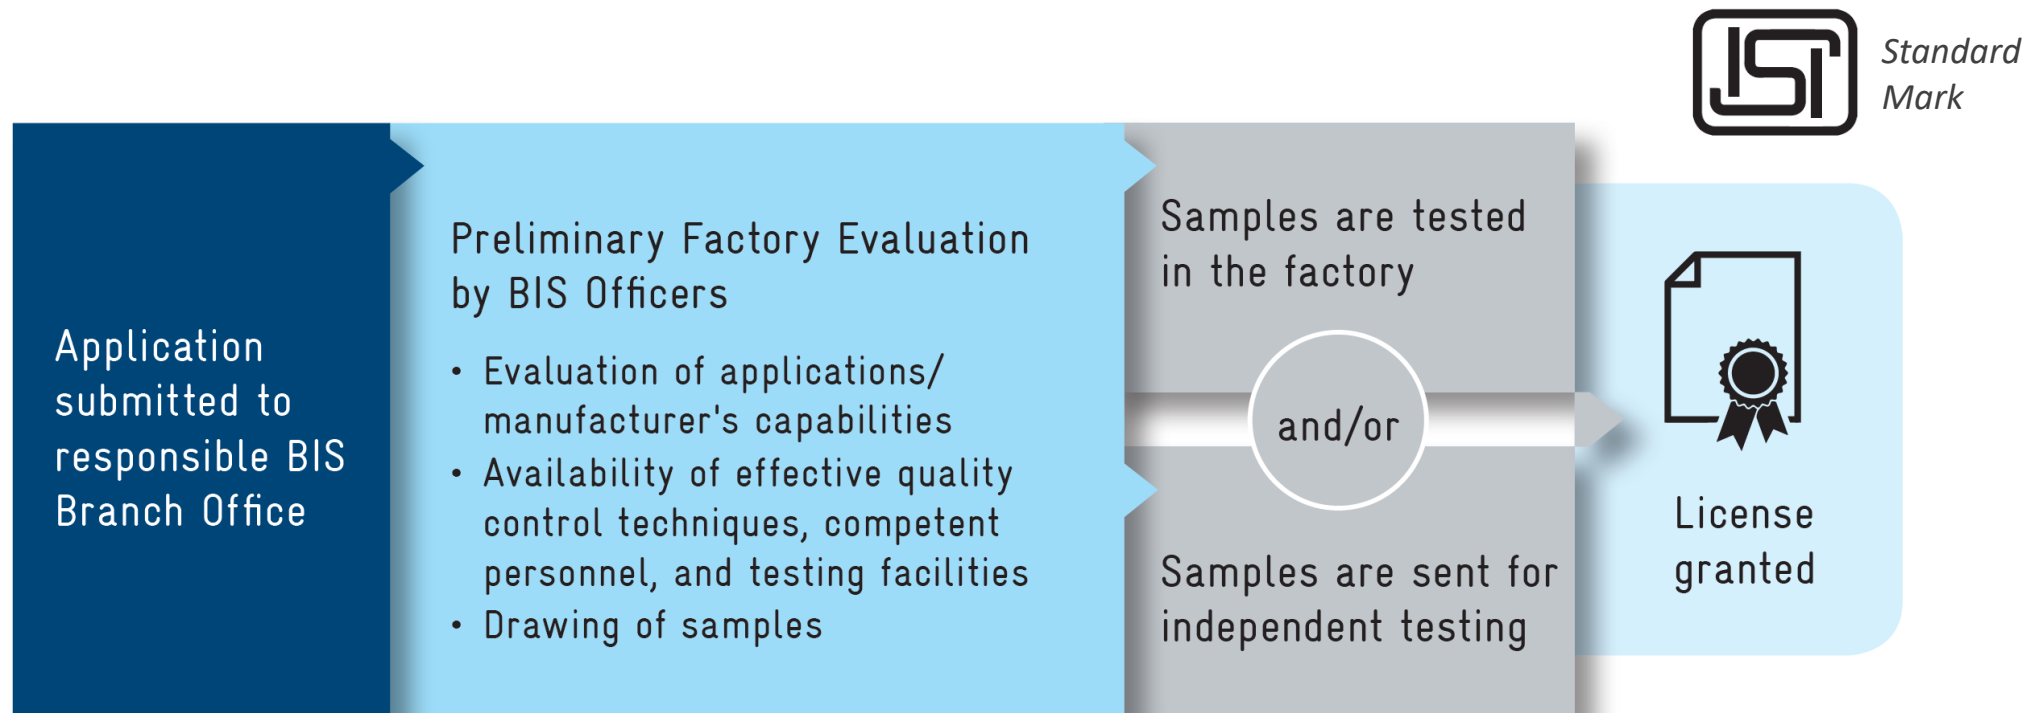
ISI

Standard Mark

Application submitted to responsible BIS Branch Office

Preliminary Factory Evaluation by BIS Officers

- Evaluation of applications/ manufacturer's capabilities
- Availability of effective quality control techniques, competent personnel, and testing facilities
- Drawing of samples

Samples are tested in the factory

and/or

Samples are sent for independent testing

License granted